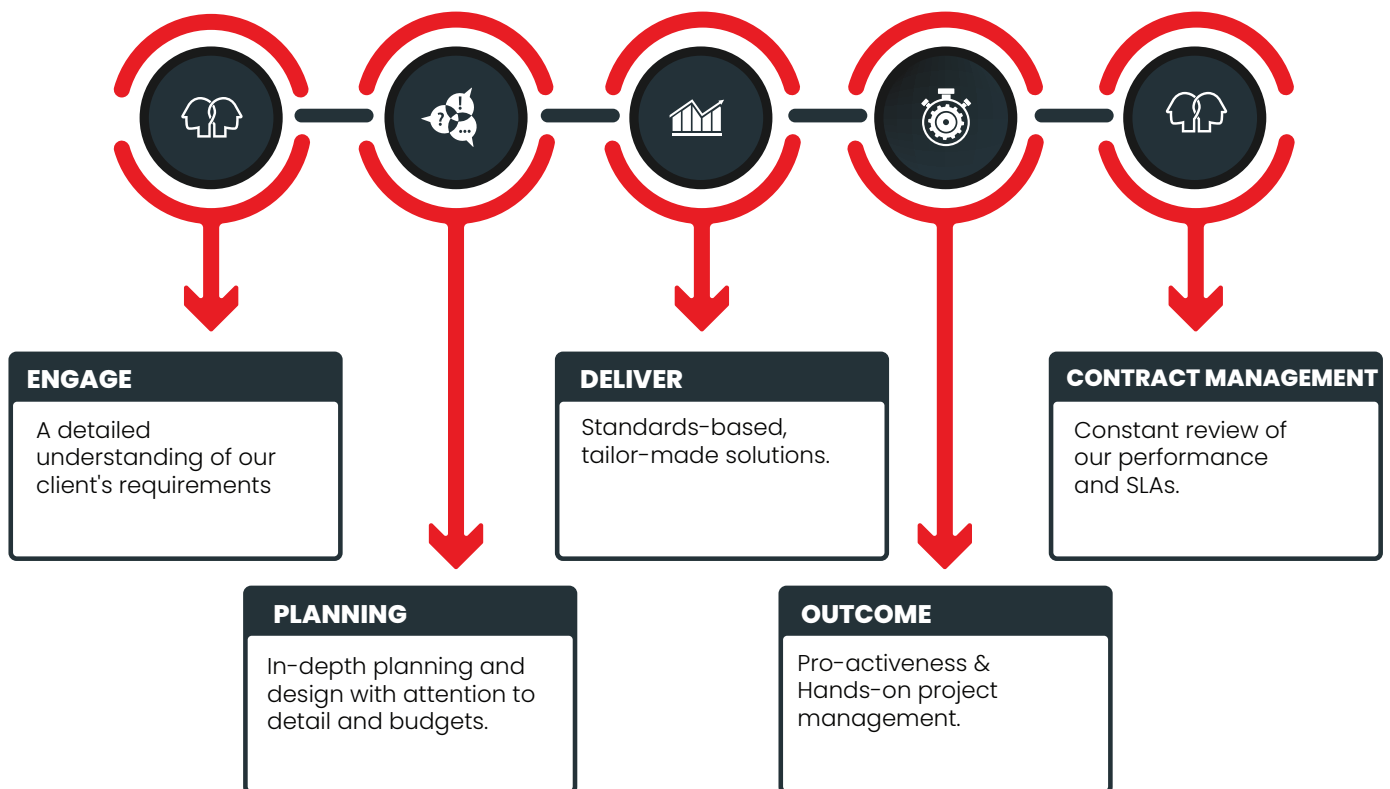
ENGAGE

A detailed understanding of our client's requirements

PLANNING

In-depth planning and design with attention to detail and budgets.

DELIVER

Standards-based, tailor-made solutions.

OUTCOME

Pro-activeness & Hands-on project management.

CONTRACT MANAGEMENT

Constant review of our performance and SLAs.